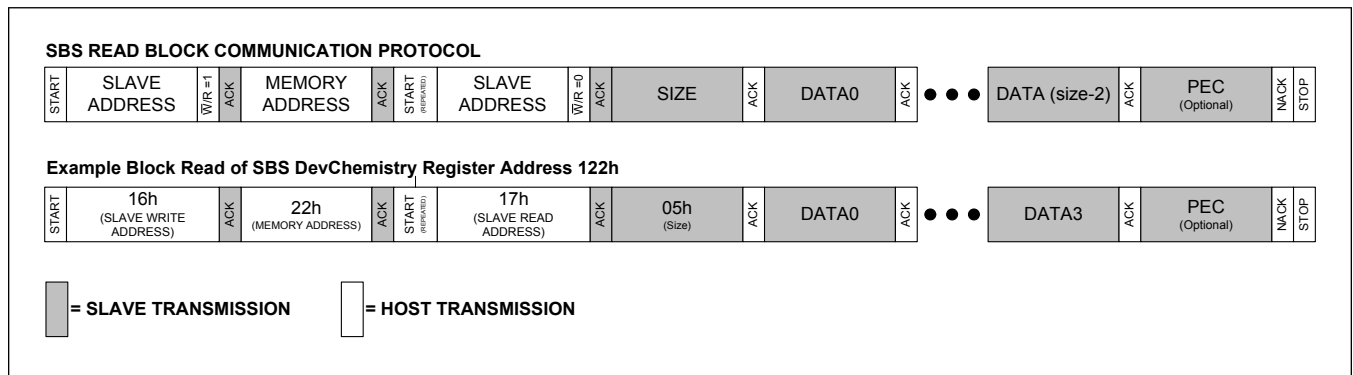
SBS READ BLOCK COMMUNICATION PROTOCOL

| START | SLAVE ADDRESS | $\overline{W}$/R =1 | ACK | MEMORY ADDRESS | ACK | START (REPEATED) | SLAVE ADDRESS | $\overline{W}$/R =0 | ACK | SIZE | ACK | DATA0 | ACK | ● ● ● | DATA (size-2) | ACK | PEC (Optional) | NACK | STOP |
|---|---|---|---|---|---|---|---|---|---|---|---|---|---|---|---|---|---|---|---|

Example Block Read of SBS DevChemistry Register Address 122h

| START | 16h (SLAVE WRITE ADDRESS) | ACK | 22h (MEMORY ADDRESS) | ACK | START (REPEATED) | 17h (SLAVE READ ADDRESS) | ACK | 05h (Size) | ACK | DATA0 | ACK | ● ● ● | DATA3 | ACK | PEC (Optional) | NACK | STOP |
|---|---|---|---|---|---|---|---|---|---|---|---|---|---|---|---|---|---|

= SLAVE TRANSMISSION

= HOST TRANSMISSION